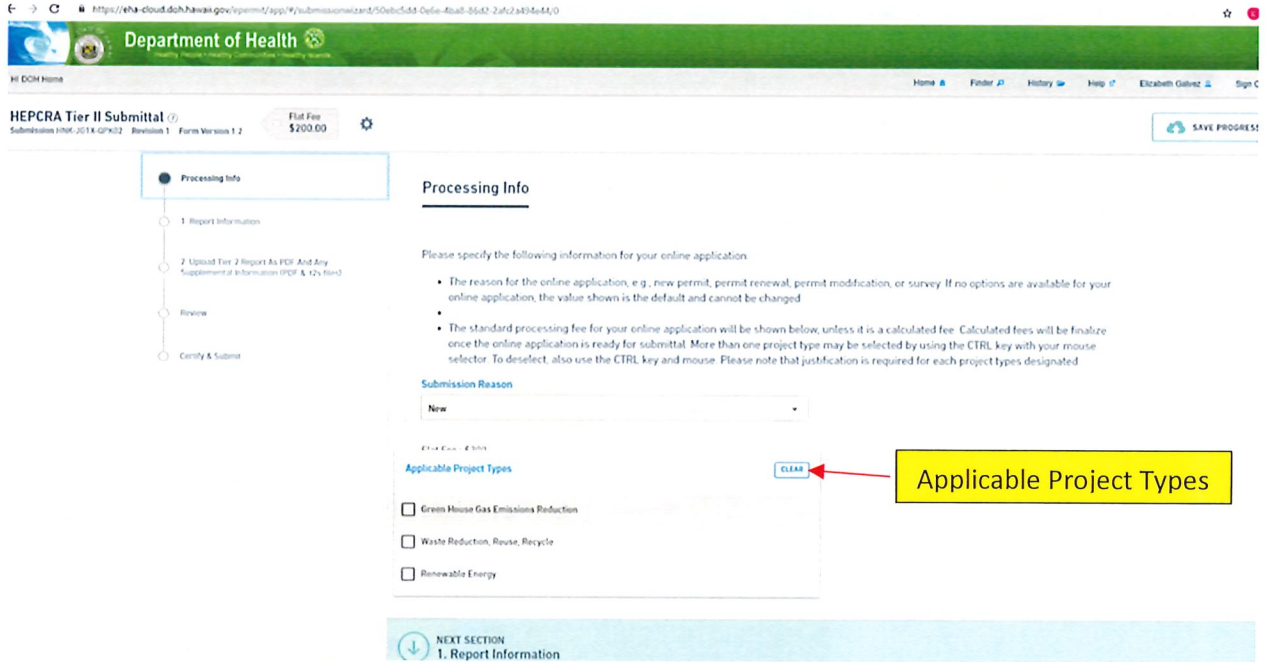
https://eha-cloud.doh.hawaii.gov/epermit/app/#/submissionwizard/50ebc5dd-0e6e-4ba8-86d2-2afc2a494e44/0

Department of Health
Healthy People • Healthy Communities • Healthy Islands

HI DOH Home

Home Finder History Help Elizabeth Galvez Sign O

HEPCRA Tier II Submittal
Submission HNK-J01X-QPK82 Revision 1 Form Version 1.2

Flat Fee
$200.00

SAVE PROGRESS

Processing Info

1. Report Information

2. Upload Tier 2 Report As PDF And Any Supplemental Information (PDF & t2s files)

Review

Certify & Submit

Processing Info

Please specify the following information for your online application.

• The reason for the online application, e.g., new permit, permit renewal, permit modification, or survey. If no options are available for your online application, the value shown is the default and cannot be changed.

•

• The standard processing fee for your online application will be shown below, unless it is a calculated fee. Calculated fees will be finalize once the online application is ready for submittal. More than one project type may be selected by using the CTRL key with your mouse selector. To deselect, also use the CTRL key and mouse. Please note that justification is required for each project types designated.

Submission Reason

New

Flat Fee - $200

Applicable Project Types

CLEAR

Applicable Project Types

Green House Gas Emissions Reduction

Waste Reduction, Reuse, Recycle

Renewable Energy

NEXT SECTION
1. Report Information